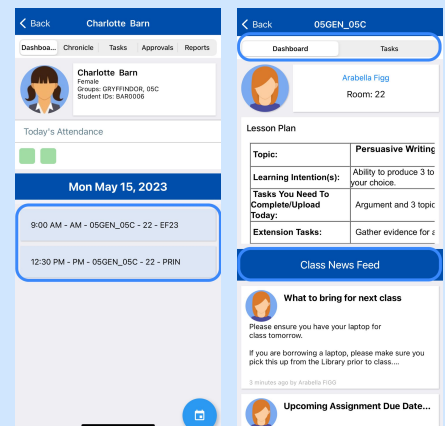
< Back Charlotte Barn

Dashboa... Chronicle Tasks Approvals Reports

Charlotte Barn
Female
Groups: GRYFFINDOR, 05C
Student IDs: BAR0006

Today's Attendance

Mon May 15, 2023

9:00 AM - AM - 05GEN_05C - 22 - EF23

12:30 PM - PM - 05GEN_05C - 22 - PRIN

< Back 05GEN_05C

Dashboard Tasks

Arabella Figg
Room: 22

Lesson Plan

| Topic: | Persuasive Writing |
|---|---|
| Learning Intention(s): | Ability to produce 3 to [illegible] your choice. |
| Tasks You Need To Complete/Upload Today: | Argument and 3 topic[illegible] |
| Extension Tasks: | Gather evidence for a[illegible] |

Class News Feed

What to bring for next class
Please ensure you have your laptop for class tomorrow.

If you are borrowing a laptop, please make sure you pick this up from the Library prior to class....

3 minutes ago by Arabella FIGG

Upcoming Assignment Due Date...